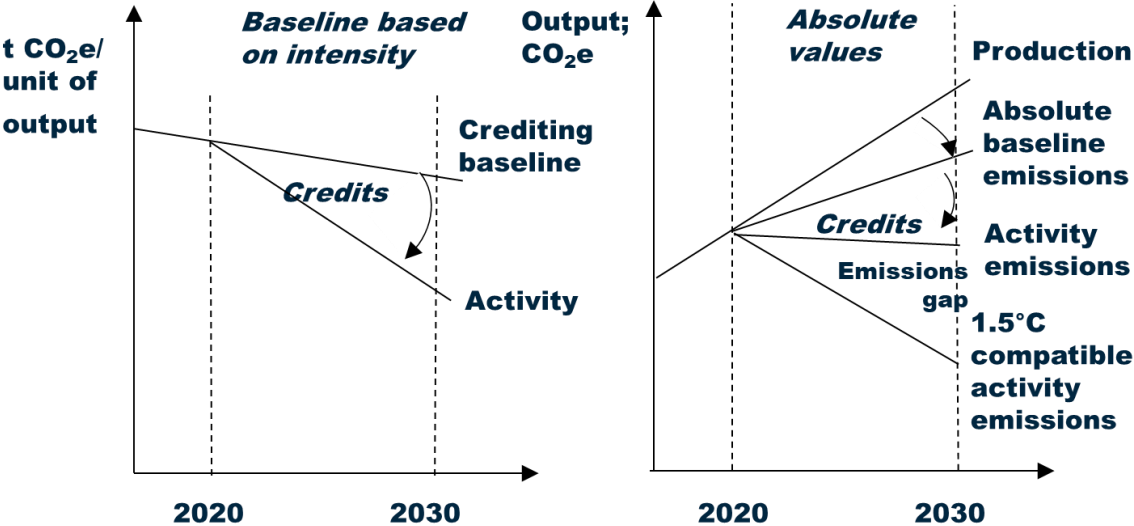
t $CO_2$e/ unit of output

Baseline based on intensity

Crediting baseline

Credits

Activity

2020

2030

Output; $CO_2$e

Absolute values

Production

Absolute baseline emissions

Credits

Activity emissions

Emissions gap

1.5°C compatible activity emissions

2020

2030